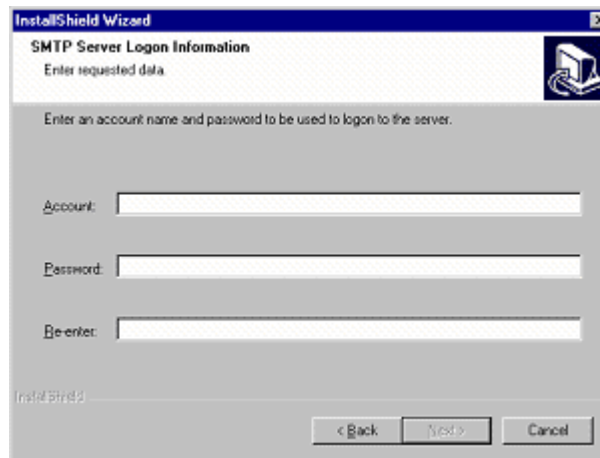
InstallShield Wizard

SMTP Server Logon Information
Enter requested data.

Enter an account name and password to be used to logon to the server.

Account:

Password:

Re-enter:

InstallShield

< Back
Next >
Cancel